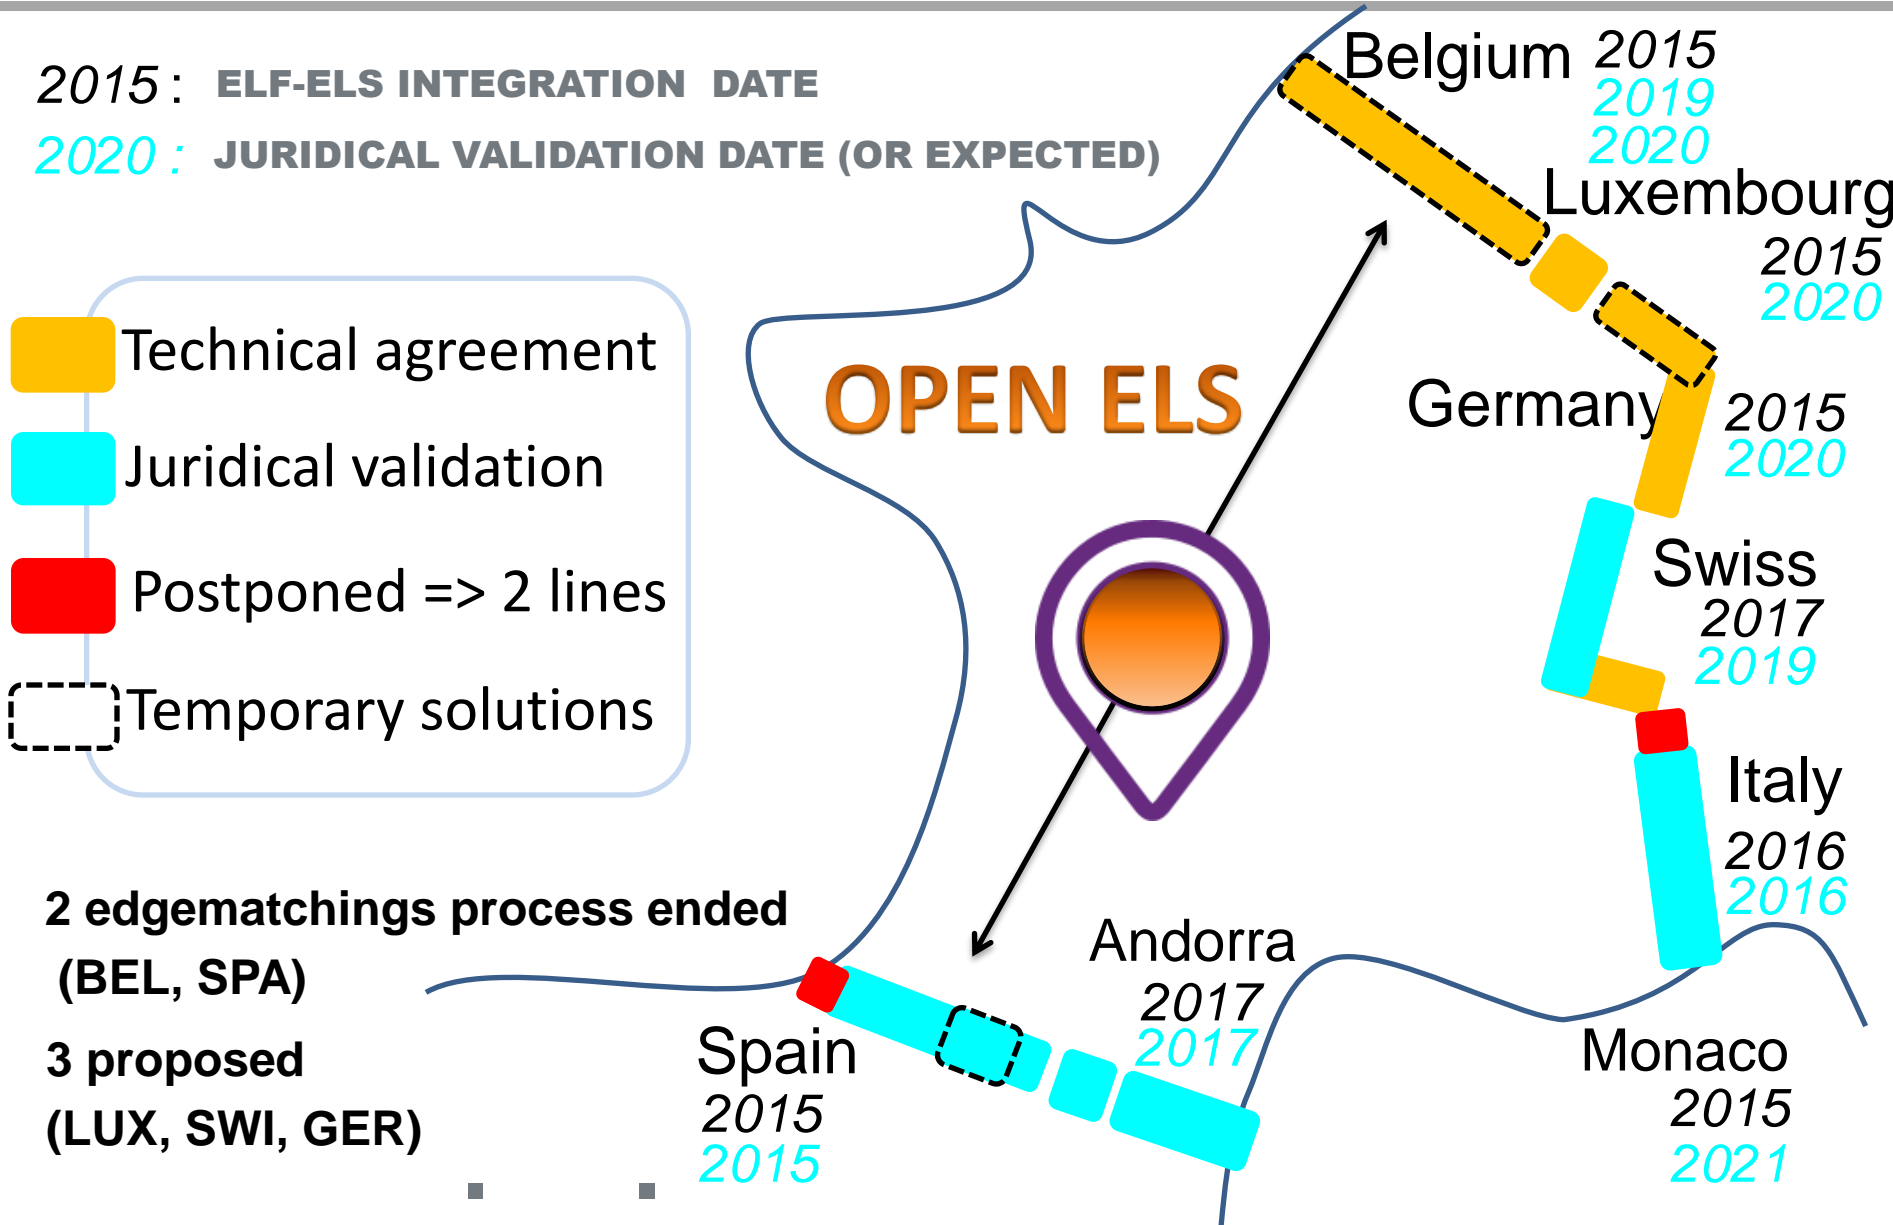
2015 : ELF-ELS INTEGRATION DATE

2020 : JURIDICAL VALIDATION DATE (OR EXPECTED)

Technical agreement

Juridical validation

Postponed => 2 lines

Temporary solutions

OPEN ELS

Belgium 2015 2019 2020

Luxembourg 2015 2020

Germany 2015 2020

Swiss 2017 2019

Italy 2016 2016

Andorra 2017 2017

Spain 2015 2015

Monaco 2015 2021

2 edgematchings process ended (BEL, SPA)

3 proposed (LUX, SWI, GER)